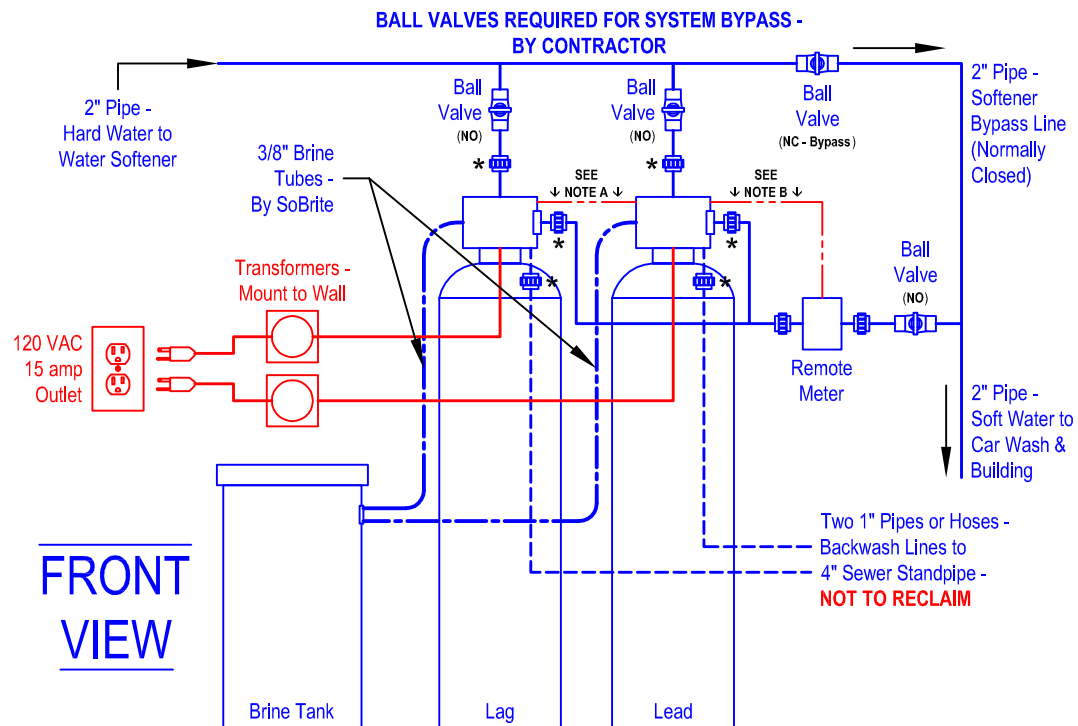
BALL VALVES REQUIRED FOR SYSTEM BYPASS - BY CONTRACTOR

2" Pipe - Hard Water to Water Softener

Ball Valve (NO)

Ball Valve (NO)

Ball Valve (NC - Bypass)

2" Pipe - Softener Bypass Line (Normally Closed)

3/8" Brine Tubes - By SoBrite

SEE ↓ NOTE A ↓

SEE ↓ NOTE B ↓

*

*

*

*

*

*

Transformers - Mount to Wall

120 VAC 15 amp Outlet

Ball Valve (NO)

Remote Meter

2" Pipe - Soft Water to Car Wash & Building

Two 1" Pipes or Hoses - Backwash Lines to 4" Sewer Standpipe - NOT TO RECLAIM

FRONT VIEW

Brine Tank

Lag

Lead